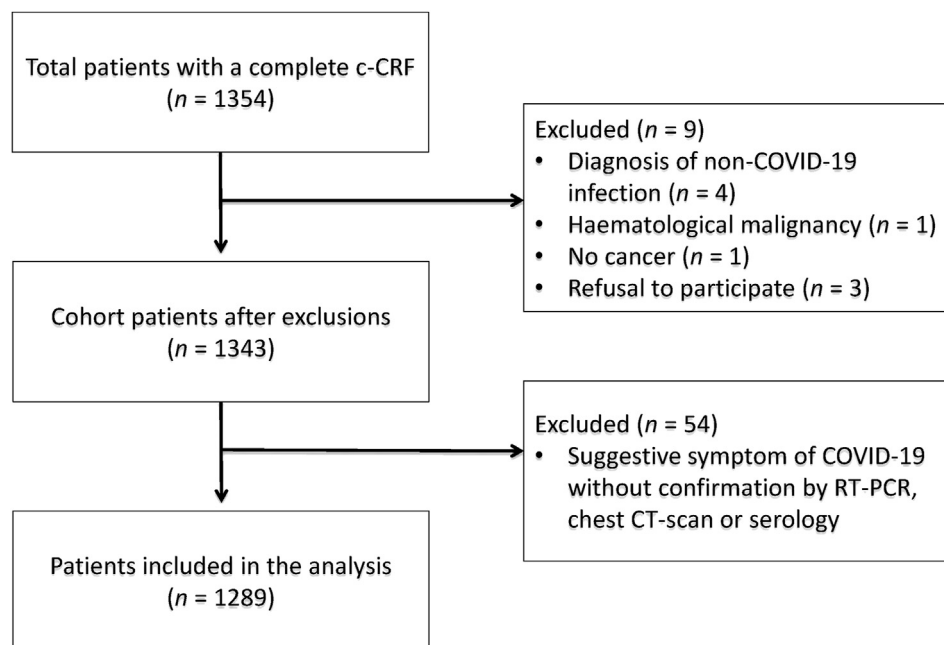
Total patients with a complete c-CRF
($n$ = 1354)

Excluded ($n$ = 9)
• Diagnosis of non-COVID-19 infection ($n$ = 4)
• Haematological malignancy ($n$ = 1)
• No cancer ($n$ = 1)
• Refusal to participate ($n$ = 3)

Cohort patients after exclusions
($n$ = 1343)

Excluded ($n$ = 54)
• Suggestive symptom of COVID-19 without confirmation by RT-PCR, chest CT-scan or serology

Patients included in the analysis
($n$ = 1289)